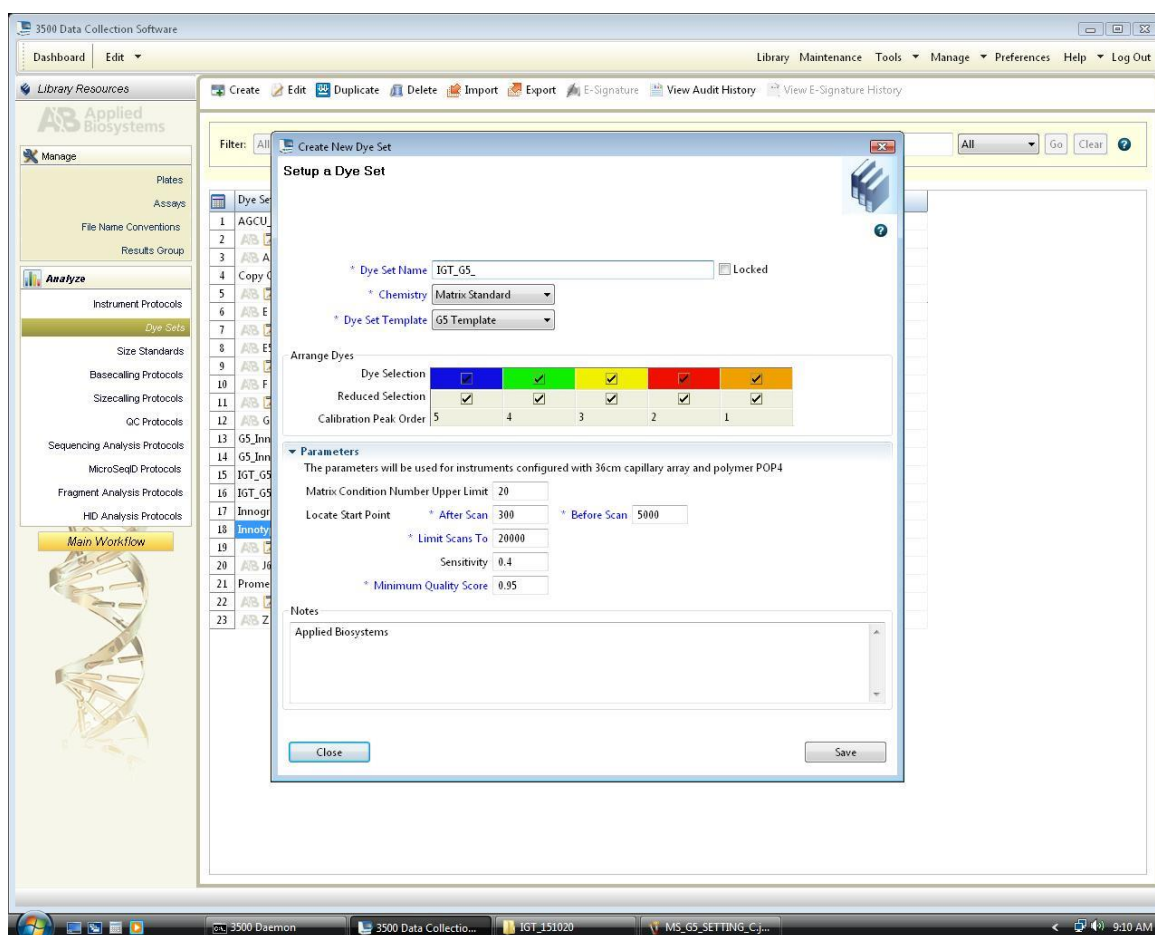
3500 Data Collection Software

Dashboard Edit ▾

Library Maintenance Tools ▾ Manage ▾ Preferences Help ▾ Log Out

Library Resources

Applied Biosystems

Manage

Plates
Assays
File Name Conventions
Results Group

Analyze

Instrument Protocols
Dye Sets
Size Standards
Basecalling Protocols
Sizecalling Protocols
QC Protocols
Sequencing Analysis Protocols
MicroSeqID Protocols
Fragment Analysis Protocols
HID Analysis Protocols

Main Workflow

Create Edit Duplicate Delete Import Export E-Signature View Audit History View E-Signature History

Filter: All

All Go Clear

Dye Se
1 AGCU_
2 AB
3 AB A
4 Copy
5 AB
6 AB E
7 AB
8 AB E
9 AB
10 AB F
11 AB
12 AB G
13 G5_Inn
14 G5_Inn
15 IGT_G5
16 IGT_G5
17 Innogr
18 Innoty
19 AB
20 AB J6
21 Prome
22 AB
23 AB Z

Create New Dye Set

Setup a Dye Set

* Dye Set Name IGT_G5_ Locked
* Chemistry Matrix Standard
* Dye Set Template G5 Template

Arrange Dyes

Dye Selection
Reduced Selection
Calibration Peak Order 5 4 3 2 1

▾ Parameters
The parameters will be used for instruments configured with 36cm capillary array and polymer POP4

Matrix Condition Number Upper Limit 20
Locate Start Point * After Scan 300 * Before Scan 5000
* Limit Scans To 20000
Sensitivity 0.4
* Minimum Quality Score 0.95

Notes
Applied Biosystems

Close Save

3500 Daemon 3500 Data Collectio... IGT_151020 MS_G5_SETTING_C.j... 9:10 AM